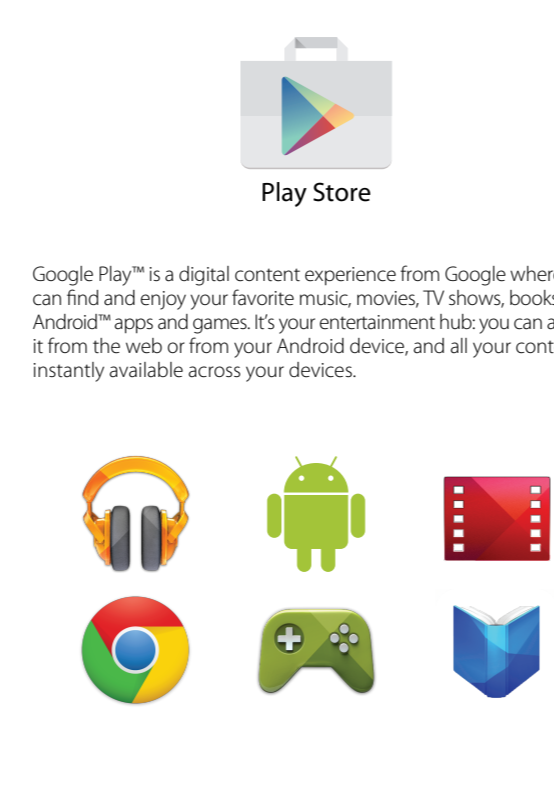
Play Store

Google Play™ is a digital content experience from Google where can find and enjoy your favorite music, movies, TV shows, books Android™ apps and games. It's your entertainment hub: you can a it from the web or from your Android device, and all your cont instantly available across your devices.